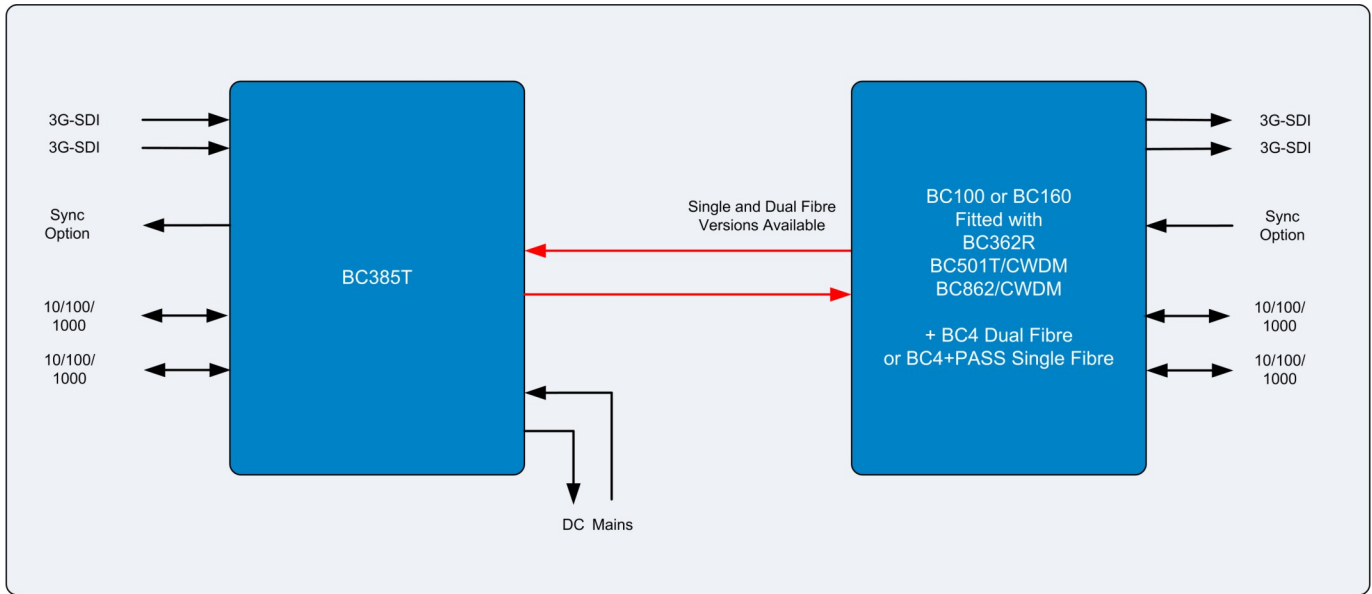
3G-SDI
3G-SDI

Sync Option

10/100/ 1000

10/100/ 1000

BC385T

DC Mains

Single and Dual Fibre Versions Available

BC100 or BC160
Fitted with
BC362R
BC501T/CWDM
BC862/CWDM

+ BC4 Dual Fibre
or BC4+PASS Single Fibre

3G-SDI
3G-SDI

Sync Option

10/100/ 1000

10/100/ 1000